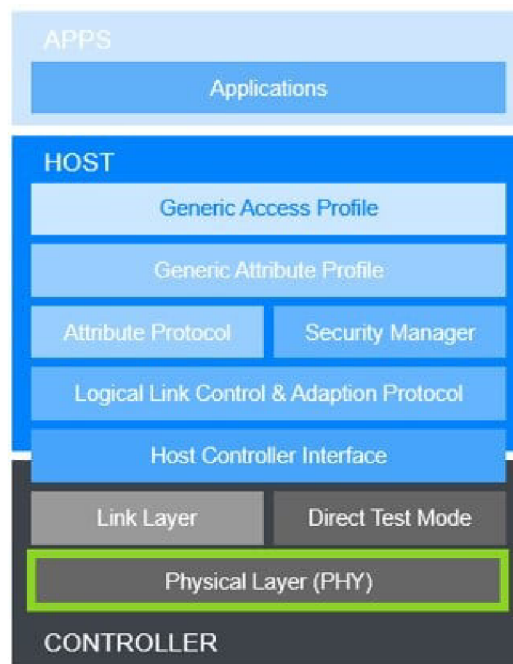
APPS

Applications

HOST

Generic Access Profile

Generic Attribute Profile

Attribute Protocol

Security Manager

Logical Link Control & Adaption Protocol

Host Controller Interface

Link Layer

Direct Test Mode

Physical Layer (PHY)

CONTROLLER